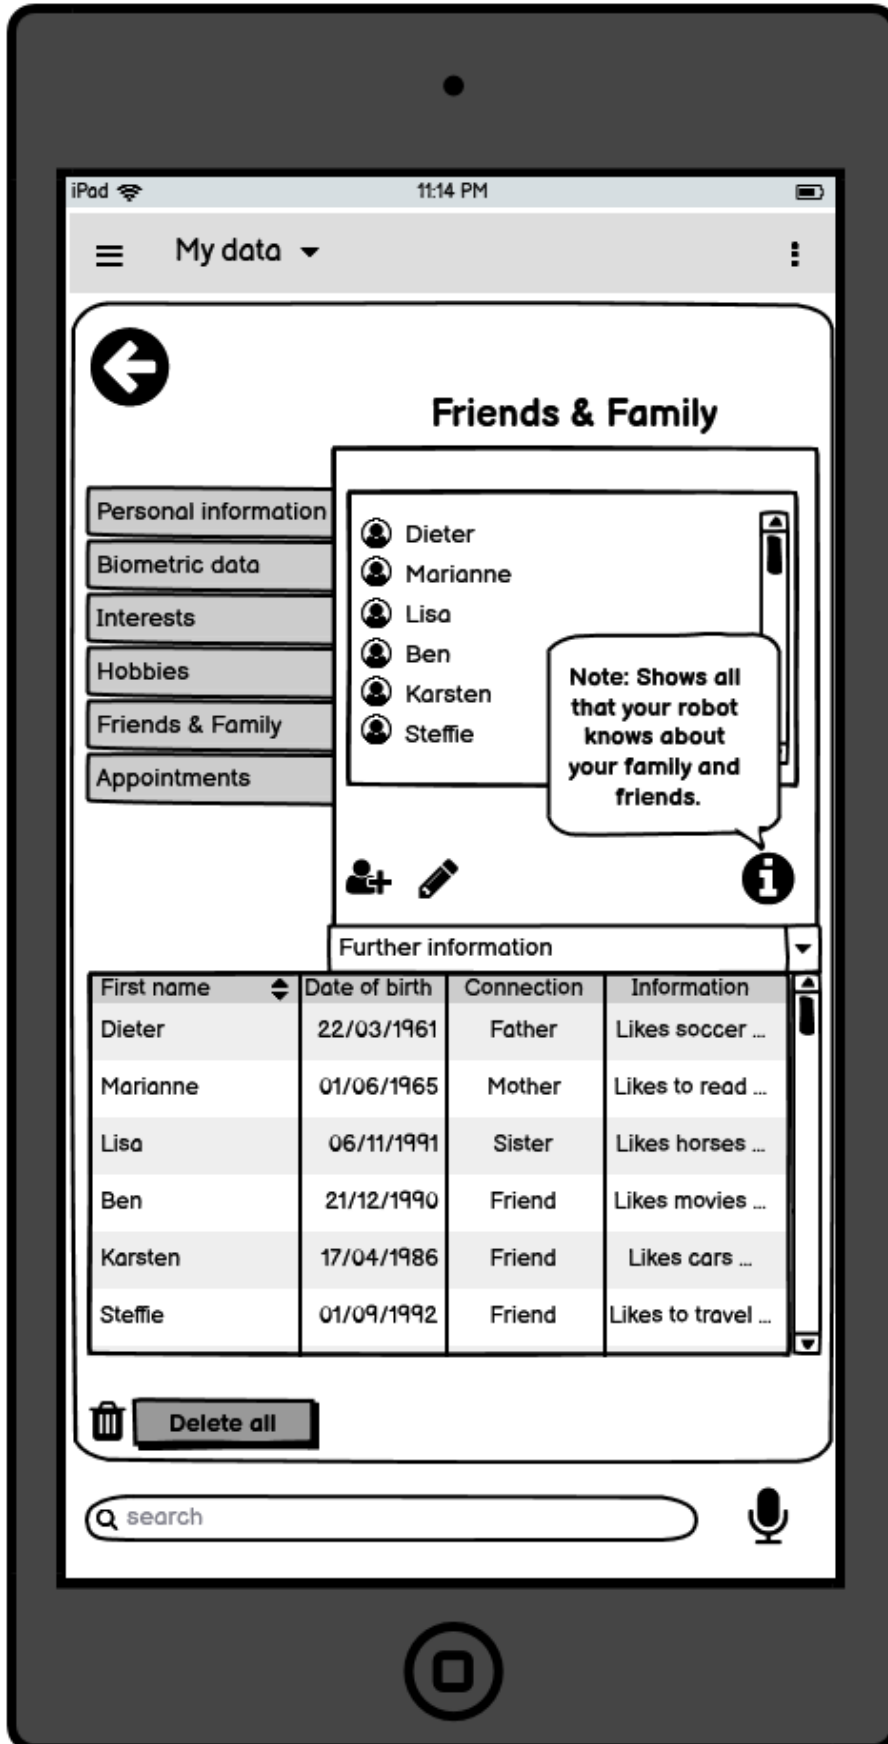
iPad 11:14 PM

My data

Friends & Family

Personal information
Biometric data
Interests
Hobbies
Friends & Family
Appointments

Dieter
Marianne
Lisa
Ben
Karsten
Steffie

Note: Shows all that your robot knows about your family and friends.

Further information

| First name | Date of birth | Connection | Information |
|---|---|---|---|
| Dieter | 22/03/1961 | Father | Likes soccer ... |
| Marianne | 01/06/1965 | Mother | Likes to read ... |
| Lisa | 06/11/1991 | Sister | Likes horses ... |
| Ben | 21/12/1990 | Friend | Likes movies ... |
| Karsten | 17/04/1986 | Friend | Likes cars ... |
| Steffie | 01/09/1992 | Friend | Likes to travel ... |

Delete all

search